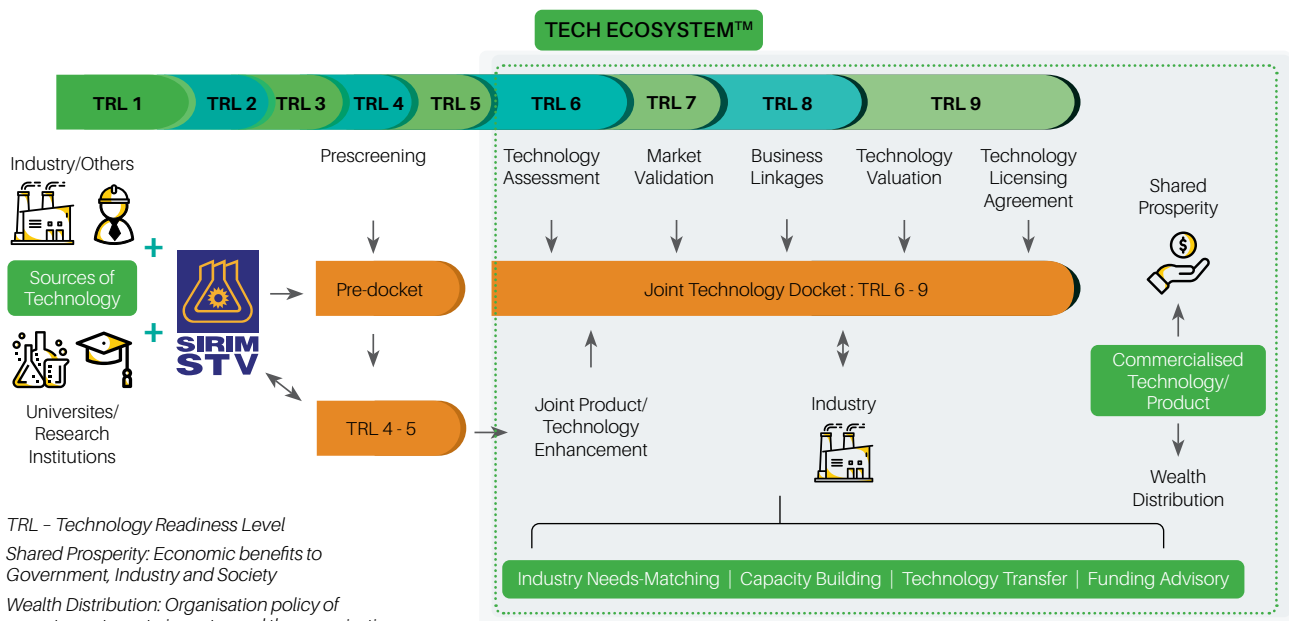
TECH ECOSYSTEM™

TRL 1 TRL 2 TRL 3 TRL 4 TRL 5 TRL 6 TRL 7 TRL 8 TRL 9

Industry/Others

Sources of Technology

Universites/ Research Institutions

SIRIM STV

Prescreening

Pre-docket

TRL 4 - 5

Technology Assessment

Market Validation

Business Linkages

Technology Valuation

Technology Licensing Agreement

Joint Technology Docket : TRL 6 - 9

Joint Product/ Technology Enhancement

Industry

Shared Prosperity

Commercialised Technology/ Product

Wealth Distribution

Industry Needs-Matching | Capacity Building | Technology Transfer | Funding Advisory

TRL – Technology Readiness Level

Shared Prosperity: Economic benefits to Government, Industry and Society

Wealth Distribution: Organisation policy of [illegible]